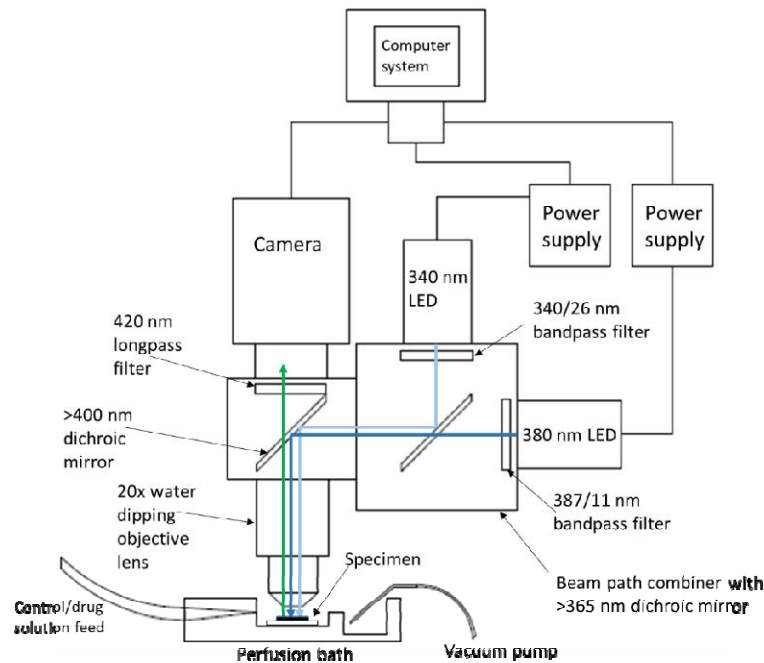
Computer system

Power supply

Power supply

Camera

340 nm LED

340/26 nm bandpass filter

420 nm longpass filter

>400 nm dichroic mirror

380 nm LED

20x water dipping objective lens

387/11 nm bandpass filter

Specimen

Beam path combiner with >365 nm dichroic mirror

Control/drug solution feed

Perfusion bath

Vacuum pump